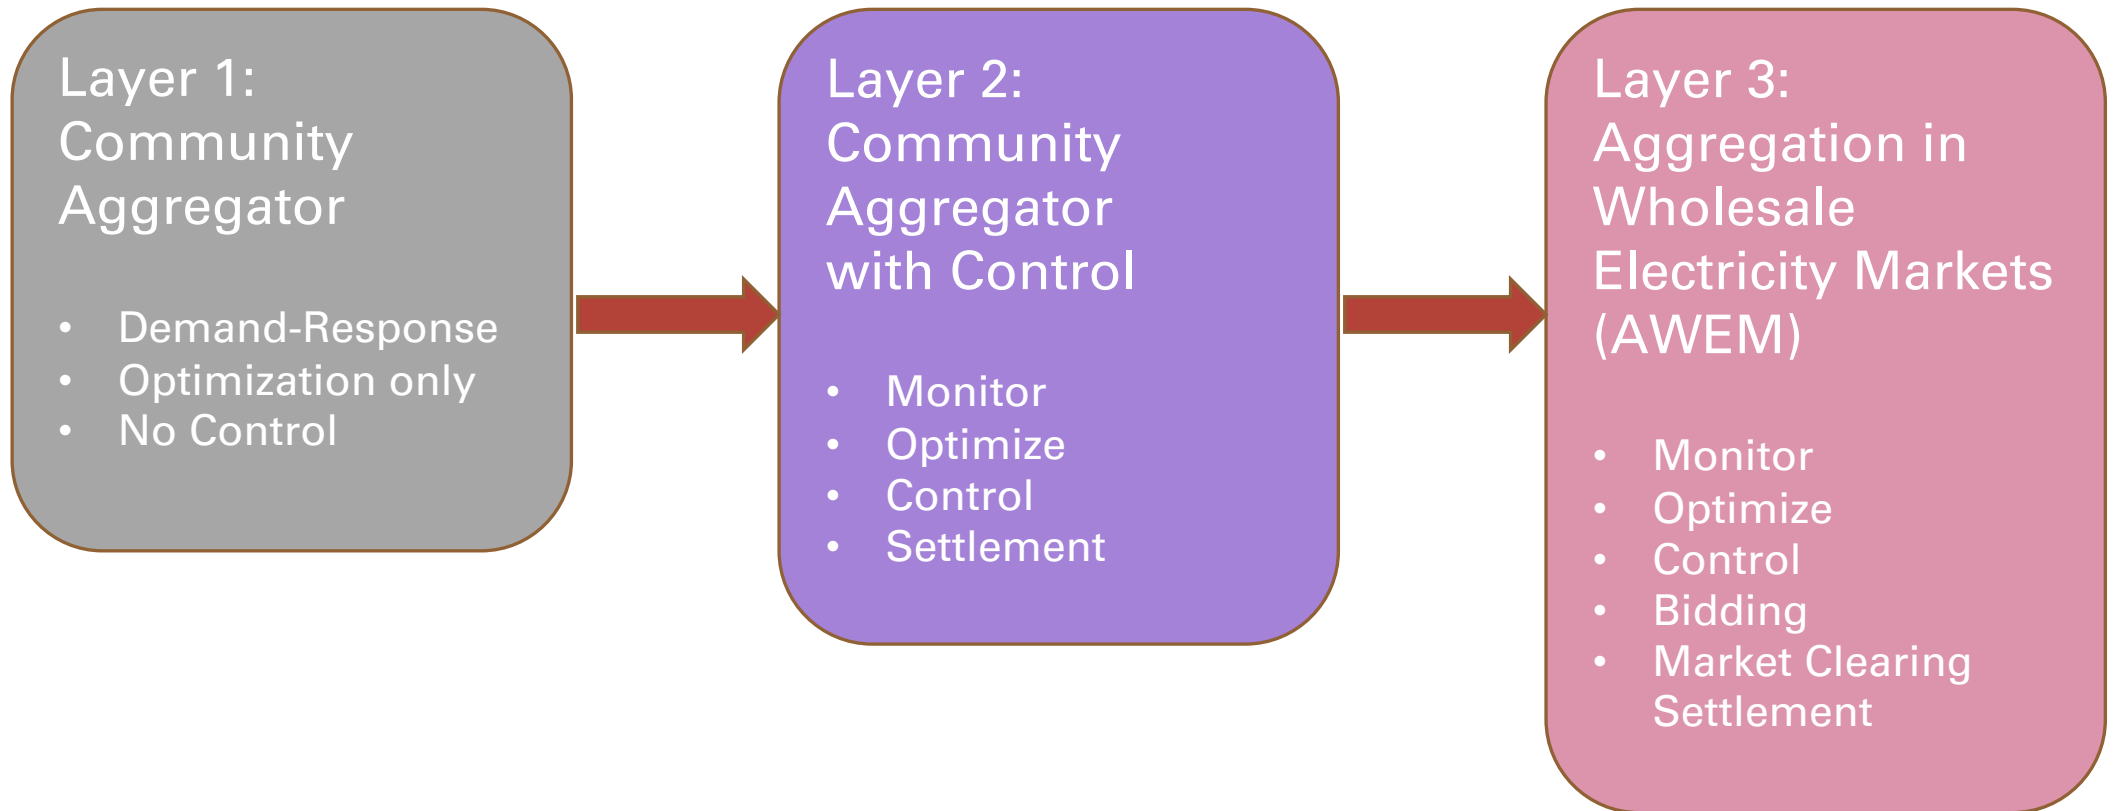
Layer 1:
Community
Aggregator

- Demand-Response
- Optimization only
- No Control

Layer 2:
Community
Aggregator
with Control

- Monitor
- Optimize
- Control
- Settlement

Layer 3:
Aggregation in
Wholesale
Electricity Markets
(AWEM)

- Monitor
- Optimize
- Control
- Bidding
- Market Clearing
Settlement